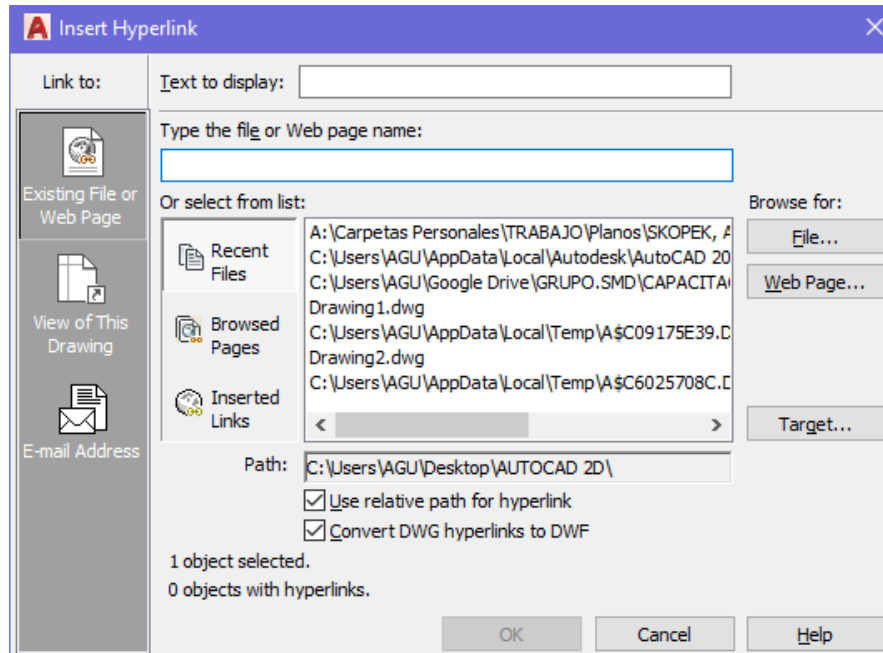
Insert Hyperlink

Link to:

Existing File or Web Page

View of This Drawing

E-mail Address

Text to display:

Type the file or Web page name:

Or select from list:

Recent Files

Browsed Pages

Inserted Links

A:\Carpetas Personales\TRABAJO\Planos\SKOPEK, A
C:\Users\AGU\AppData\Local\Autodesk\AutoCAD 20
C:\Users\AGU\Google Drive\GRUPO.SMD\CAPACITA
Drawing1.dwg
C:\Users\AGU\AppData\Local\Temp\A$C09175E39.D
Drawing2.dwg
C:\Users\AGU\AppData\Local\Temp\A$C6025708C.D

Browse for:

File...

Web Page...

Target...

Path: C:\Users\AGU\Desktop\AUTOCAD 2D\

Use relative path for hyperlink

Convert DWG hyperlinks to DWF

1 object selected.

0 objects with hyperlinks.

OK

Cancel

Help